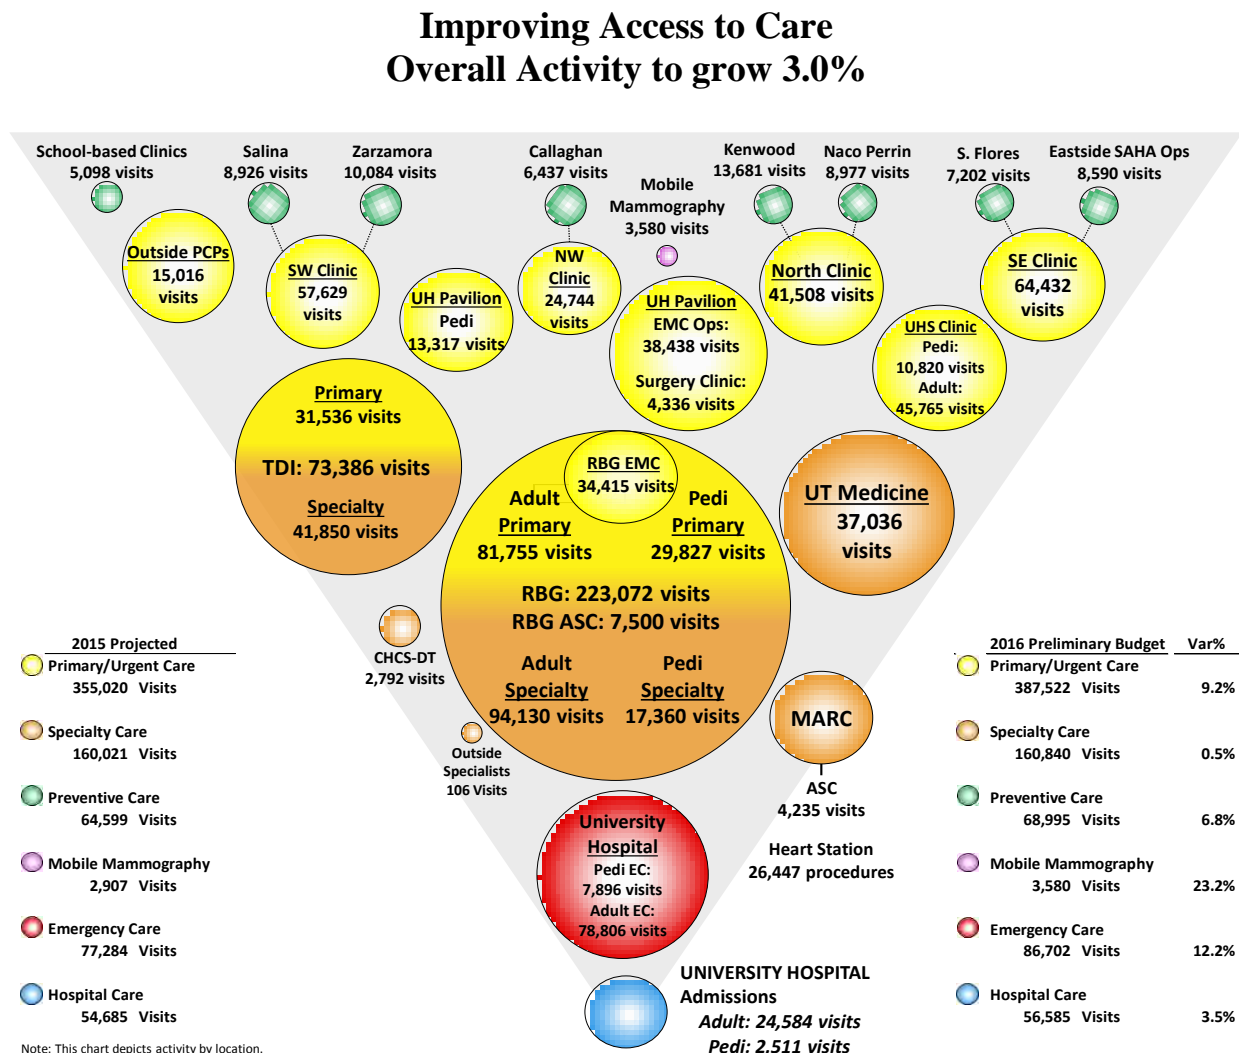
Improving Access to Care
Overall Activity to grow 3.0%

School-based Clinics
5,098 visits

Salina
8,926 visits

Zarzamora
10,084 visits

Callaghan
6,437 visits

Mobile Mammography
3,580 visits

Kenwood
13,681 visits

Naco Perrin
8,977 visits

S. Flores
7,202 visits

Eastside SAHA Ops
8,590 visits

Outside PCPs
15,016 visits

SW Clinic
57,629 visits

UH Pavilion
Pedi
13,317 visits

NW Clinic
24,744 visits

UH Pavilion
EMC Ops:
38,438 visits
Surgery Clinic:
4,336 visits

North Clinic
41,508 visits

SE Clinic
64,432 visits

UHS Clinic
Pedi:
10,820 visits
Adult:
45,765 visits

Primary
31,536 visits
TDI: 73,386 visits
Specialty
41,850 visits

RBG EMC
34,415 visits

Adult
Primary
81,755 visits

Pedi
Primary
29,827 visits

RBG: 223,072 visits
RBG ASC: 7,500 visits

Adult
Specialty
94,130 visits

Pedi
Specialty
17,360 visits

UT Medicine
37,036
visits

CHCS-DT
2,792 visits

Outside Specialists
106 Visits

MARC

ASC
4,235 visits

Heart Station
26,447 procedures

University Hospital
Pedi EC:
7,896 visits
Adult EC:
78,806 visits

UNIVERSITY HOSPITAL
Admissions
Adult: 24,584 visits
Pedi: 2,511 visits

2015 Projected
Primary/Urgent Care
355,020 Visits
Specialty Care
160,021 Visits
Preventive Care
64,599 Visits
Mobile Mammography
2,907 Visits
Emergency Care
77,284 Visits
Hospital Care
54,685 Visits

| 2016 Preliminary Budget | Var% |
|---|---|
| Primary/Urgent Care 387,522 Visits | 9.2% |
| Specialty Care 160,840 Visits | 0.5% |
| Preventive Care 68,995 Visits | 6.8% |
| Mobile Mammography 3,580 Visits | 23.2% |
| Emergency Care 86,702 Visits | 12.2% |
| Hospital Care 56,585 Visits | 3.5% |

Note: This chart depicts activity by location.